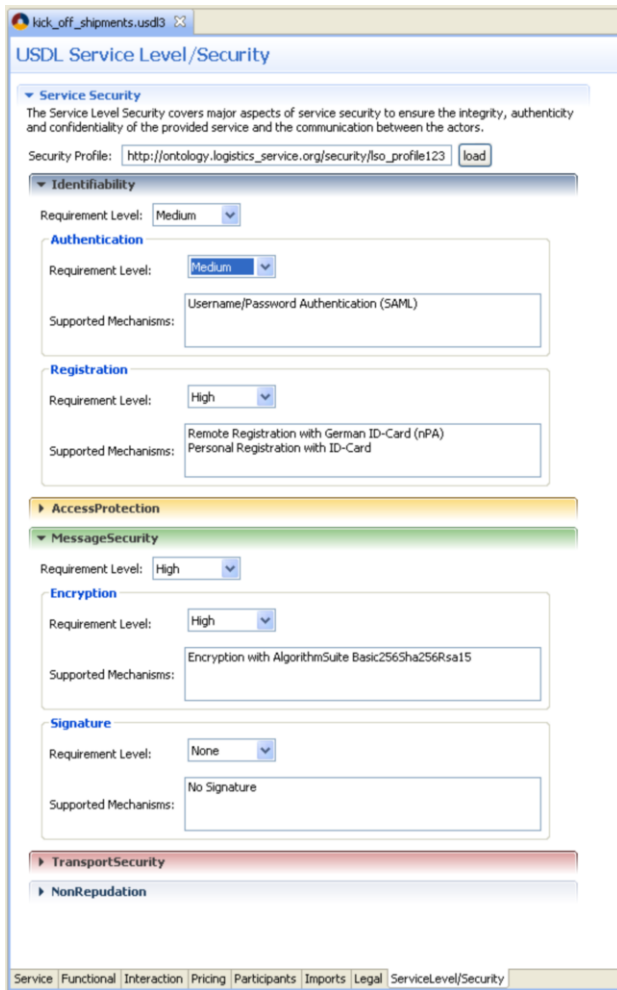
kick_off_shipments.usdl3

USDL Service Level/Security

Service Security

The Service Level Security covers major aspects of service security to ensure the integrity, authenticity and confidentiality of the provided service and the communication between the actors.

Security Profile: http://ontology.logistics_service.org/security/lso_profile123 load

Identifiability

Requirement Level: Medium

Authentication

Requirement Level: Medium

Supported Mechanisms: Username/Password Authentication (SAML)

Registration

Requirement Level: High

Supported Mechanisms: Remote Registration with German ID-Card (nPA)
Personal Registration with ID-Card

AccessProtection

MessageSecurity

Requirement Level: High

Encryption

Requirement Level: High

Supported Mechanisms: Encryption with AlgorithmSuite Basic256Sha256Rsa15

Signature

Requirement Level: None

Supported Mechanisms: No Signature

TransportSecurity

NonRepudation

Service | Functional | Interaction | Pricing | Participants | Imports | Legal | ServiceLevel/Security